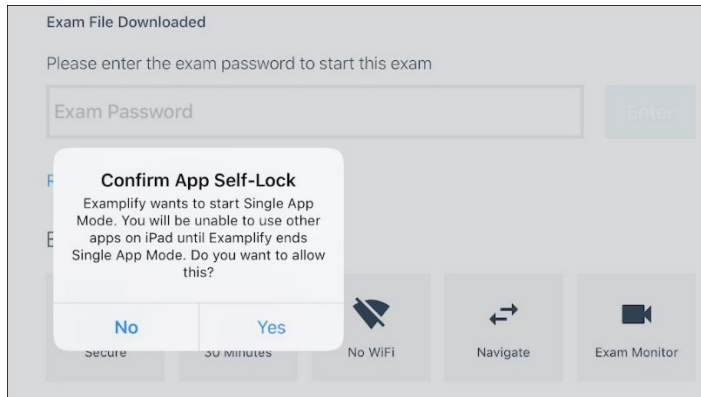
Exam File Downloaded

Please enter the exam password to start this exam

Exam Password

Enter

F

E

Confirm App Self-Lock

Examplify wants to start Single App Mode. You will be unable to use other apps on iPad until Examplify ends Single App Mode. Do you want to allow this?

No

Yes

Secure

30 Minutes

No WiFi

Navigate

Exam Monitor